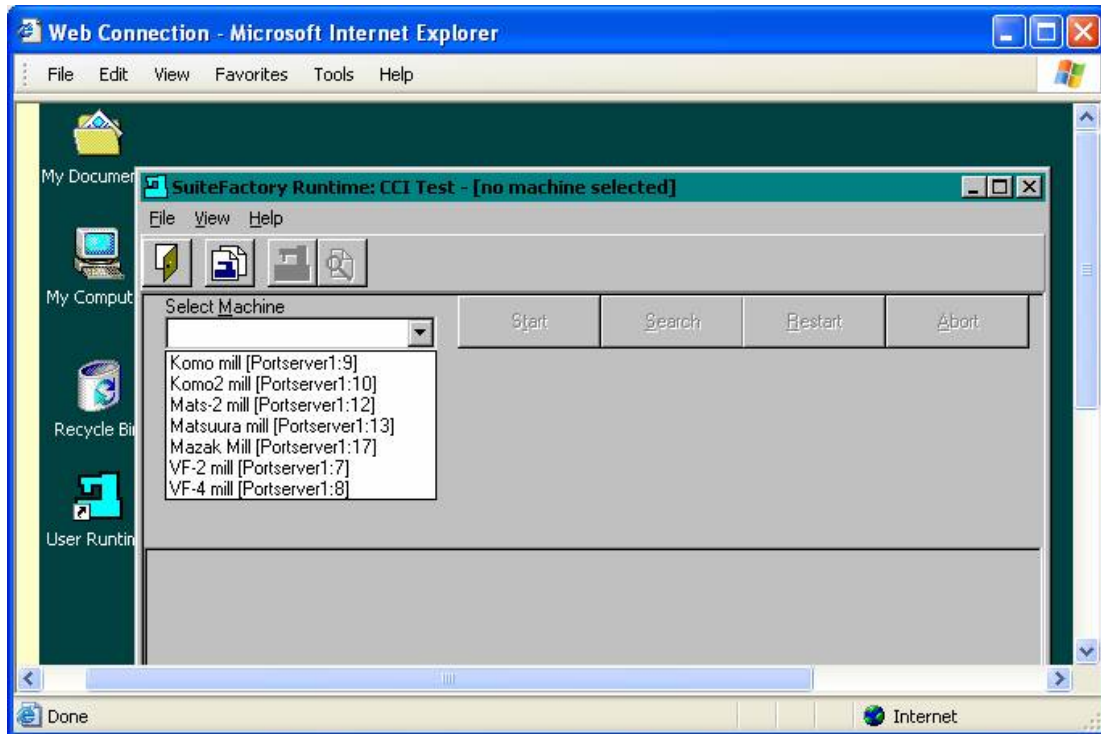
Web Connection - Microsoft Internet Explorer

File Edit View Favorites Tools Help

My Documen

My Comput

Recycle Bi

User Runtin

SuiteFactory Runtime: CCI Test - [no machine selected]

File View Help

Select Machine

Start Search Restart Abort

Komo mill [Portserver1:9]
Komo2 mill [Portserver1:10]
Mats-2 mill [Portserver1:12]
Matsuura mill [Portserver1:13]
Mazak Mill [Portserver1:17]
VF-2 mill [Portserver1:7]
VF-4 mill [Portserver1:8]

Done

Internet